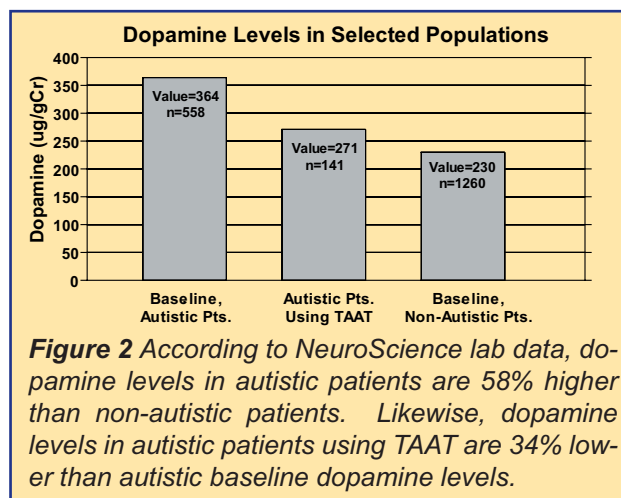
Dopamine Levels in Selected Populations

Dopamine (ug/gCr)

400
350
300
250
200
150
100
50
0

Value=364
n=558

Value=271
n=141

Value=230
n=1260

Baseline, Autistic Pts.

Autistic Pts. Using TAAT

Baseline, Non-Autistic Pts.

**Figure 2** *According to NeuroScience lab data, dopamine levels in autistic patients are 58% higher than non-autistic patients. Likewise, dopamine levels in autistic patients using TAAT are 34% lower than autistic baseline dopamine levels.*